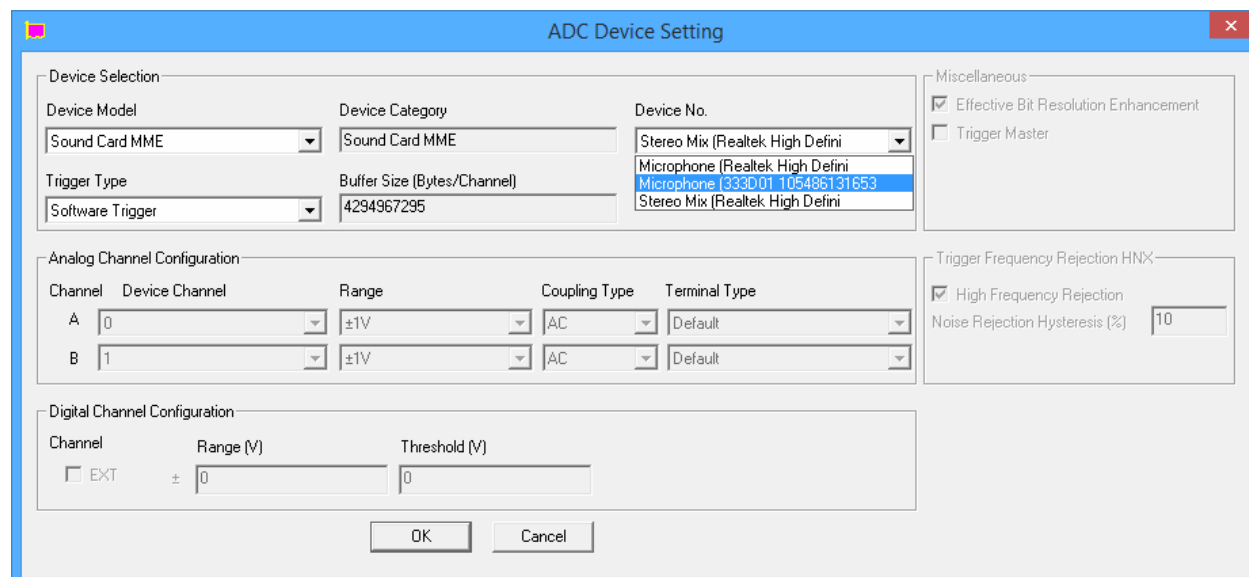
ADC Device Setting

Device Selection

Device Model
Sound Card MME

Device Category
Sound Card MME

Device No.
Stereo Mix (Realtek High Defini
Microphone (Realtek High Defini
Microphone (333D01 105486131653
Stereo Mix (Realtek High Defini

Trigger Type
Software Trigger

Buffer Size (Bytes/Channel)
4294967295

Miscellaneous
Effective Bit Resolution Enhancement
Trigger Master

Analog Channel Configuration

| Channel | Device Channel | Range | Coupling Type | Terminal Type |
|---|---|---|---|---|
| A | 0 | ±1V | AC | Default |
| B | 1 | ±1V | AC | Default |

Trigger Frequency Rejection HNX
High Frequency Rejection
Noise Rejection Hysteresis (%) 10

Digital Channel Configuration

Channel
EXT

Range (V)
± 0

Threshold (V)
0

OK
Cancel